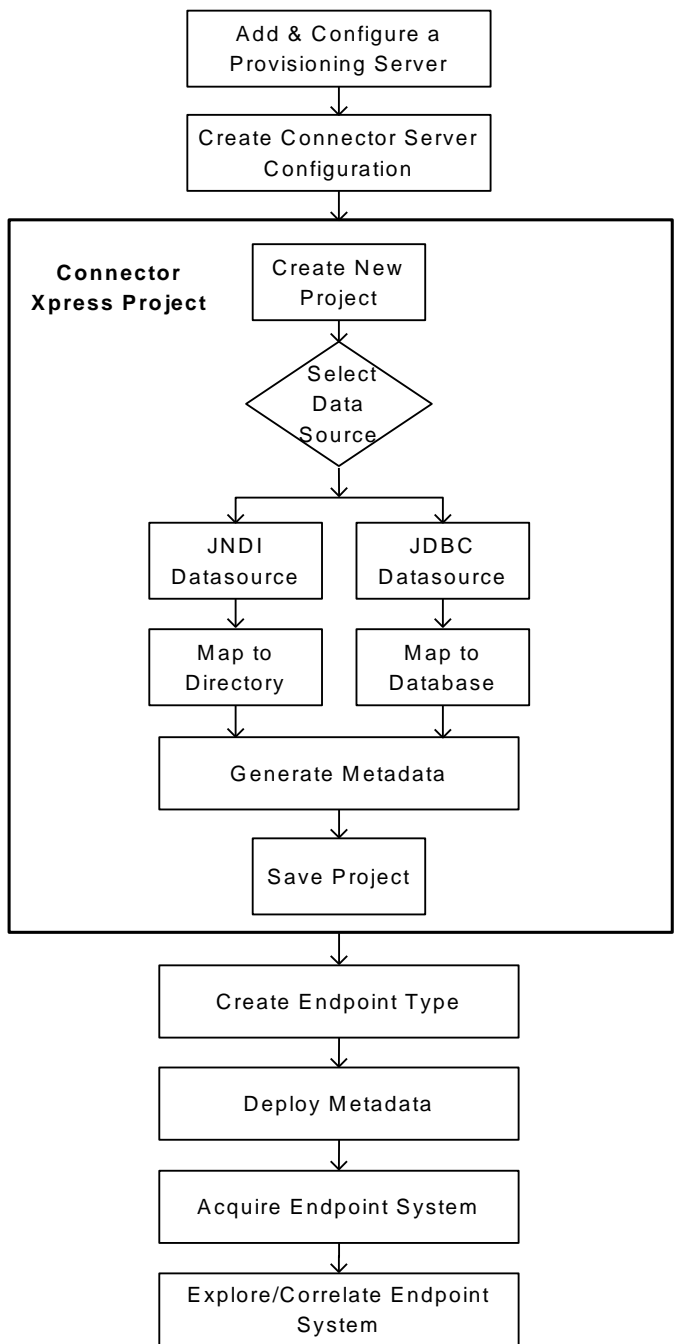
Add & Configure a Provisioning Server

Create Connector Server Configuration

Connector Xpress Project

Create New Project

Select Data Source

JNDI Datasource

JDBC Datasource

Map to Directory

Map to Database

Generate Metadata

Save Project

Create Endpoint Type

Deploy Metadata

Acquire Endpoint System

Explore/Correlate Endpoint System